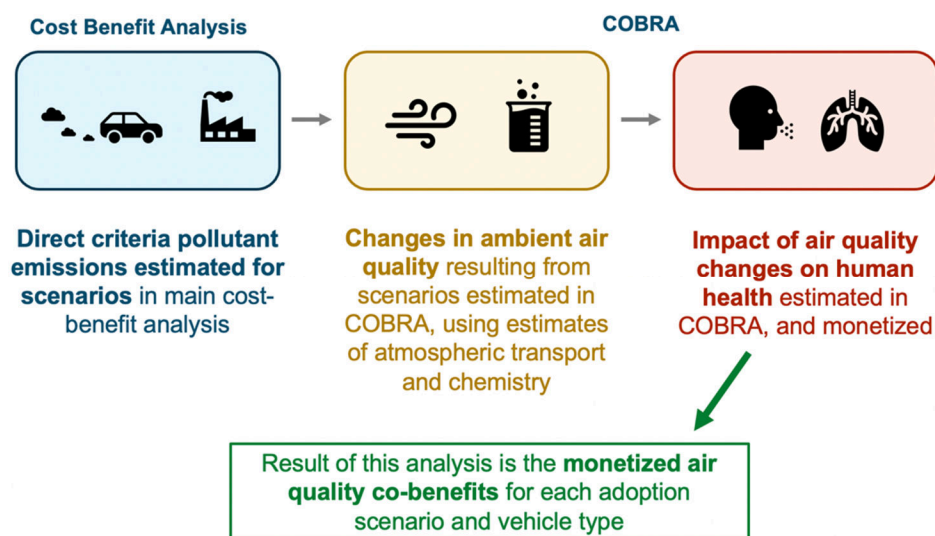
Cost Benefit Analysis

COBRA

Direct criteria pollutant emissions estimated for scenarios in main cost-benefit analysis

Changes in ambient air quality resulting from scenarios estimated in COBRA, using estimates of atmospheric transport and chemistry

Impact of air quality changes on human health estimated in COBRA, and monetized

Result of this analysis is the monetized air quality co-benefits for each adoption scenario and vehicle type